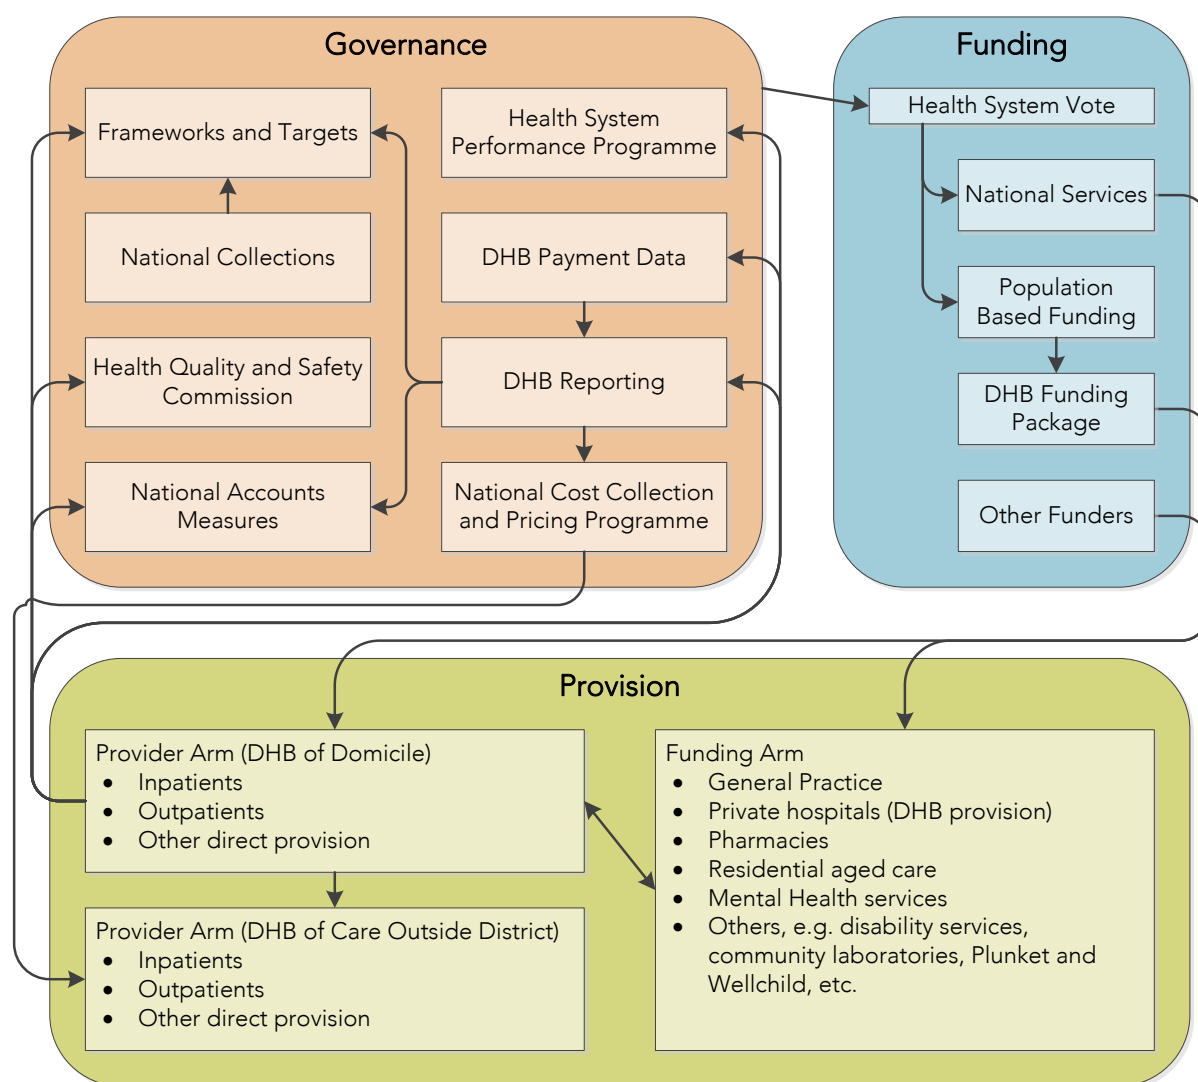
Governance

Frameworks and Targets

Health System Performance Programme

National Collections

DHB Payment Data

Health Quality and Safety Commission

DHB Reporting

National Accounts Measures

National Cost Collection and Pricing Programme

Funding

Health System Vote

National Services

Population Based Funding

DHB Funding Package

Other Funders

Provision

Provider Arm (DHB of Domicile)
- Inpatients
- Outpatients
- Other direct provision

Provider Arm (DHB of Care Outside District)
- Inpatients
- Outpatients
- Other direct provision

Funding Arm
- General Practice
- Private hospitals (DHB provision)
- Pharmacies
- Residential aged care
- Mental Health services
- Others, e.g. disability services, community laboratories, Plunket and Wellchild, etc.